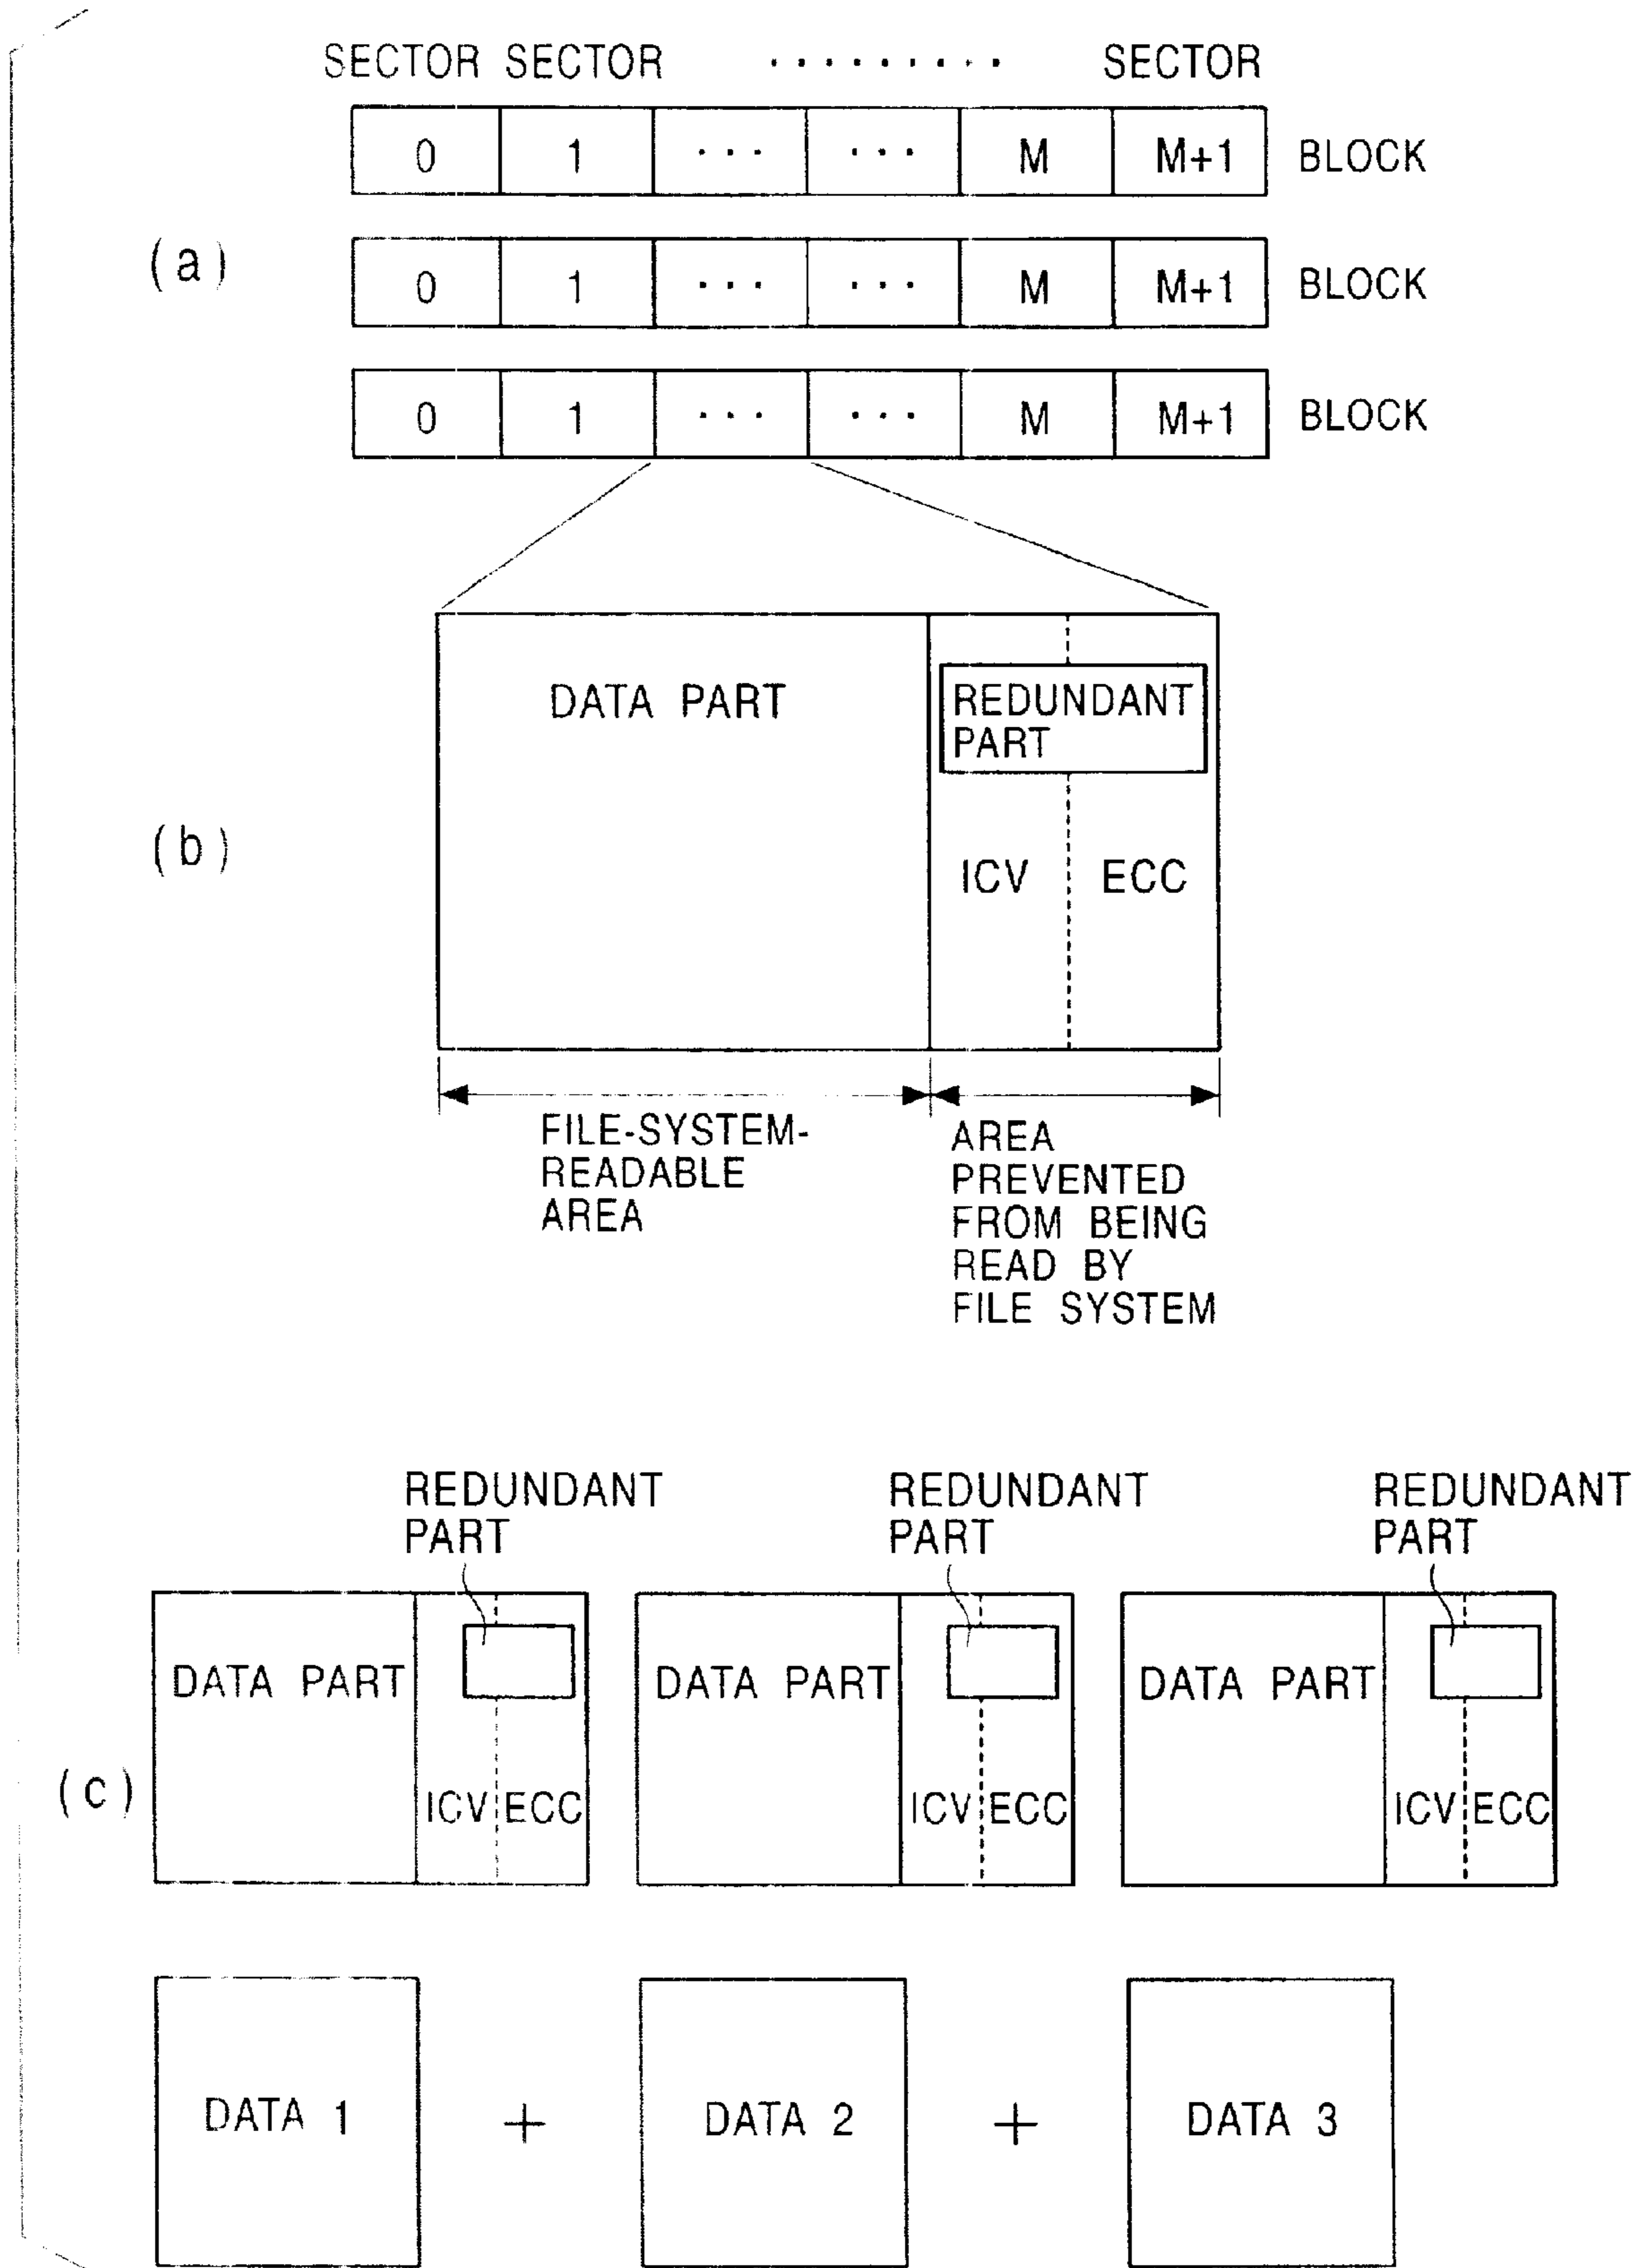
SECTOR SECTOR .......... SECTOR

| 0 | 1 | ... | ... | M | M+1 |
|---|---|---|---|---|---|

BLOCK

(a)

| 0 | 1 | ... | ... | M | M+1 |
|---|---|---|---|---|---|

BLOCK

| 0 | 1 | ... | ... | M | M+1 |
|---|---|---|---|---|---|

BLOCK

(b)

DATA PART

REDUNDANT PART

ICV ECC

FILE-SYSTEM-READABLE AREA

AREA PREVENTED FROM BEING READ BY FILE SYSTEM

REDUNDANT PART

REDUNDANT PART

REDUNDANT PART

(c)

DATA PART

ICV ECC

DATA PART

ICV ECC

DATA PART

ICV ECC

DATA 1 + DATA 2 + DATA 3